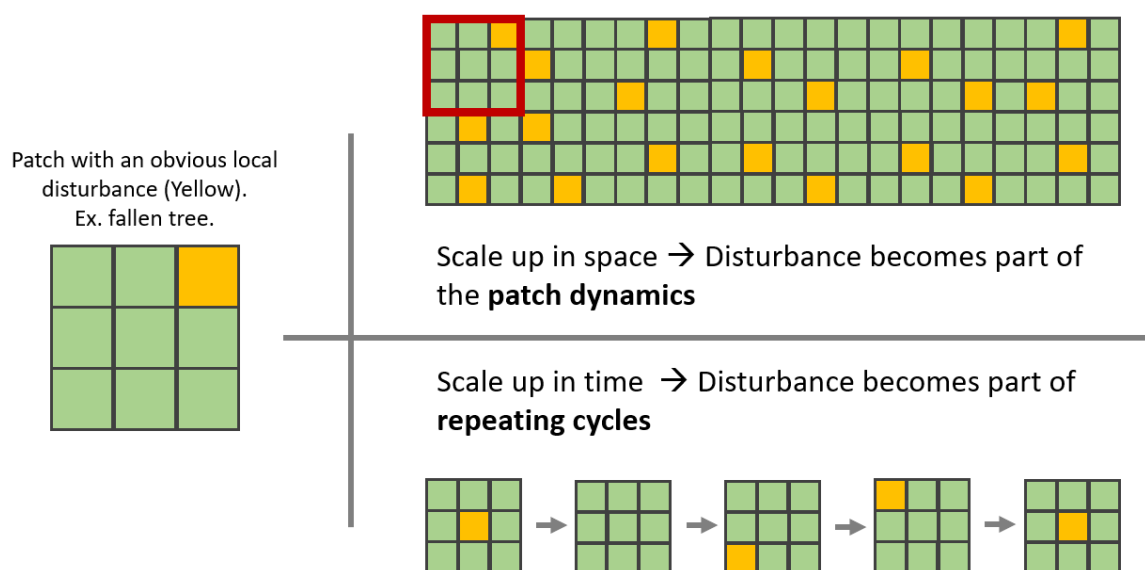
Patch with an obvious local disturbance (Yellow). Ex. fallen tree.

Scale up in space → Disturbance becomes part of the **patch dynamics**

Scale up in time → Disturbance becomes part of **repeating cycles**